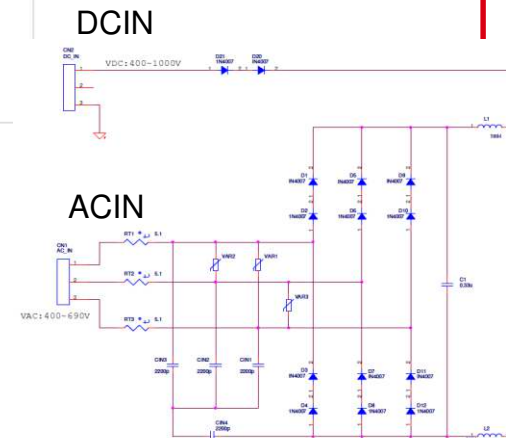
DCIN

CN2
DC_IN

VDC:400-1000V

D21
1N4007

D20
1N4007

L1

ACIN

CN1
AC_IN

RT1 5.1

RT2 5.1

RT3 5.1

VAC:400-690V

VAR2

VAR1

VAR3

D1
1N4007

D2
1N4007

D5
1N4007

D6
1N4007

D9
1N4007

D10
1N4007

C1
0.56u

CIN3
2200p

CIN2
2200p

CIN1
2200p

CIN4
2200p

D3
1N4007

D4
1N4007

D7
1N4007

D8
1N4007

D11
1N4007

D12
1N4007

L2